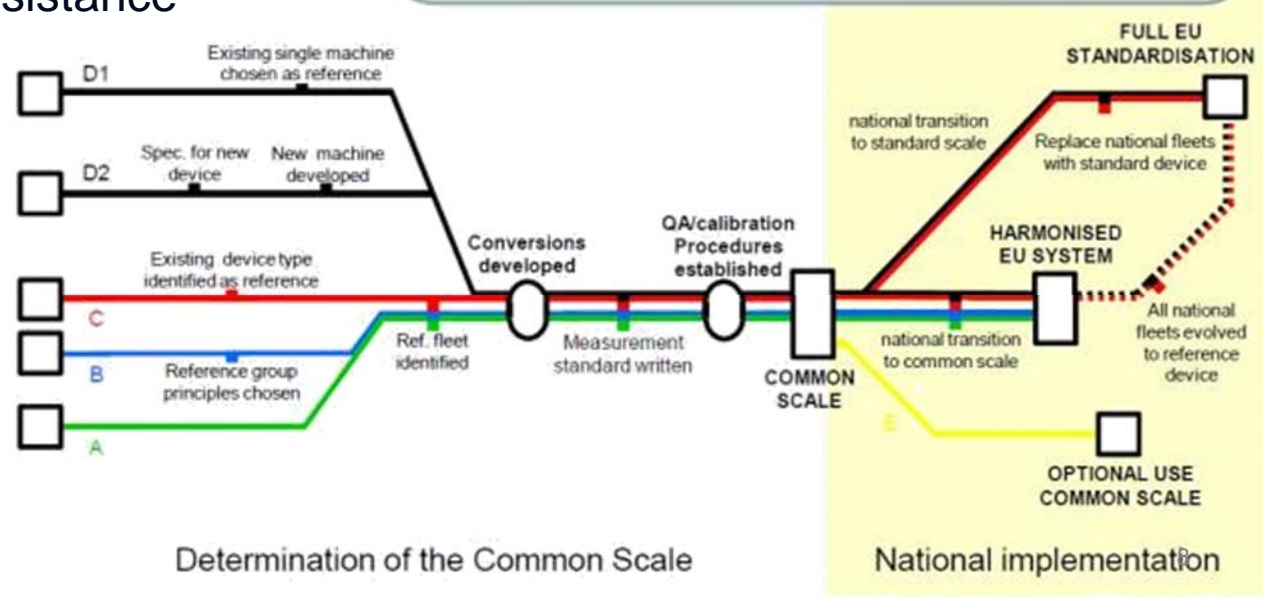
sistance

D1
Existing single machine chosen as reference

D2
Spec. for new device
New machine developed

Existing device type identified as reference

C

B

A

Reference group principles chosen

Ref. fleet identified

Conversions developed

Measurement standard written

QA/calibration Procedures established

COMMON SCALE

FULL EU STANDARDISATION

national transition to standard scale

Replace national fleets with standard device

HARMONISED EU SYSTEM

national transition to common scale

All national fleets evolved to reference device

E

OPTIONAL USE COMMON SCALE

Determination of the Common Scale

National implementation

8